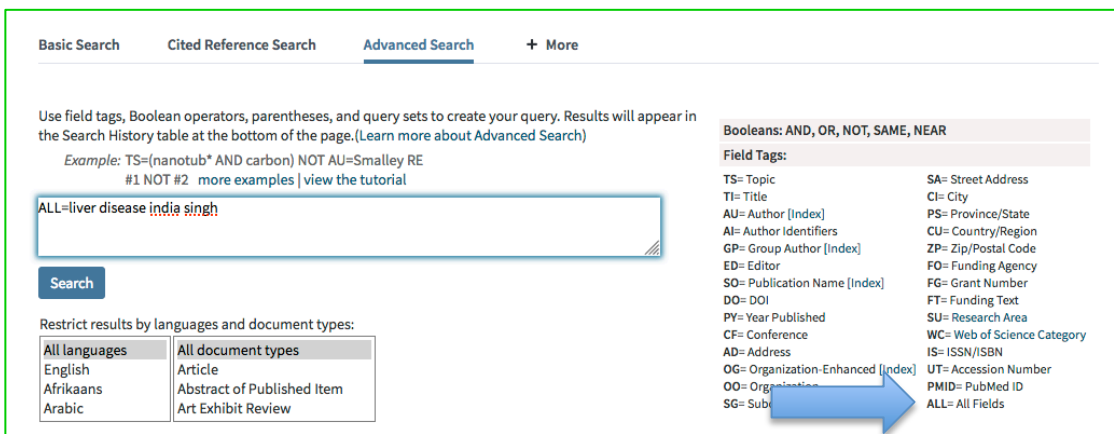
Basic Search Cited Reference Search Advanced Search + More

Use field tags, Boolean operators, parentheses, and query sets to create your query. Results will appear in the Search History table at the bottom of the page.(Learn more about Advanced Search)

Example: TS=(nanotub* AND carbon) NOT AU=Smalley RE
#1 NOT #2 more examples | view the tutorial

ALL=liver disease india singh

Search

Restrict results by languages and document types:

| All languages | All document types |
|---|---|
| English | Article |
| Afrikaans | Abstract of Published Item |
| Arabic | Art Exhibit Review |

Booleans: AND, OR, NOT, SAME, NEAR

Field Tags:

TS= Topic
TI= Title
AU= Author [Index]
AI= Author Identifiers
GP= Group Author [Index]
ED= Editor
SO= Publication Name [Index]
DO= DOI
PY= Year Published
CF= Conference
AD= Address
OG= Organization-Enhanced [Index]
OO= Organization
SG= Sub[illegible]

SA= Street Address
CI= City
PS= Province/State
CU= Country/Region
ZP= Zip/Postal Code
FO= Funding Agency
FG= Grant Number
FT= Funding Text
SU= Research Area
WC= Web of Science Category
IS= ISSN/ISBN
UT= Accession Number
PMID= PubMed ID
ALL= All Fields